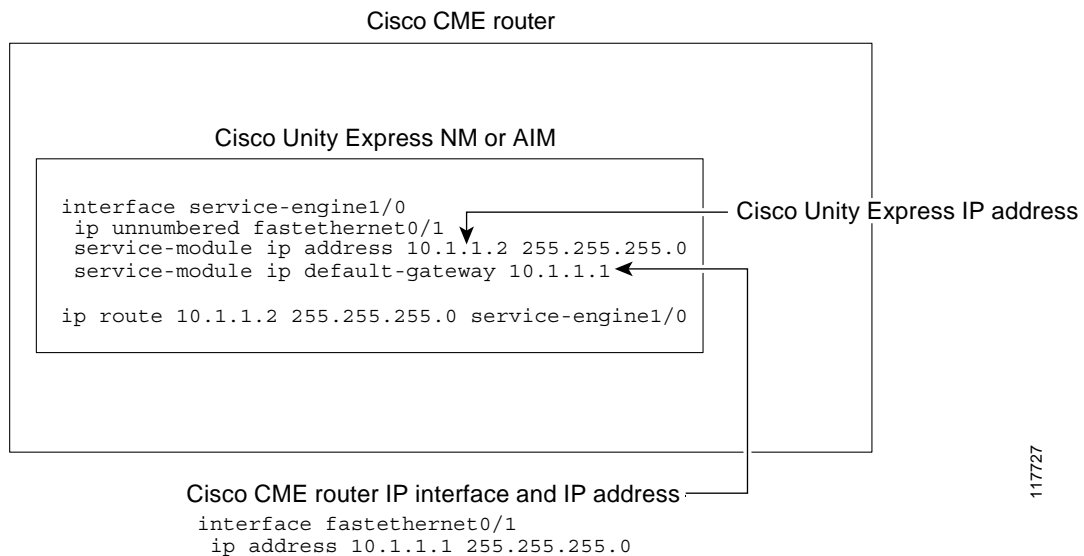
Cisco CME router

Cisco Unity Express NM or AIM

interface service-engine1/0
 ip unnumbered fastethernet0/1
 service-module ip address 10.1.1.2 255.255.255.0
 service-module ip default-gateway 10.1.1.1

ip route 10.1.1.2 255.255.255.0 service-engine1/0

Cisco Unity Express IP address

Cisco CME router IP interface and IP address
interface fastethernet0/1
 ip address 10.1.1.1 255.255.255.0

117727